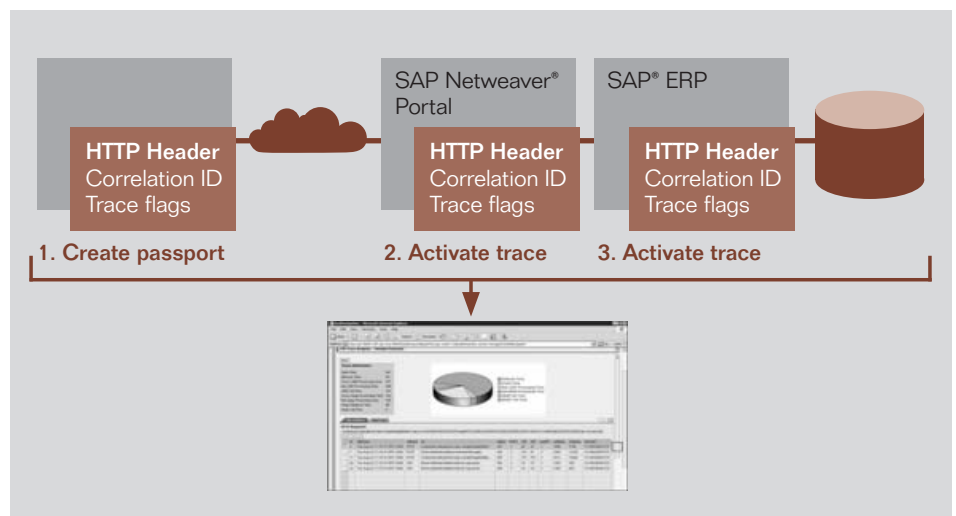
SAP Netweaver®
Portal

SAP® ERP

HTTP Header
Correlation ID
Trace flags

HTTP Header
Correlation ID
Trace flags

HTTP Header
Correlation ID
Trace flags

1. Create passport

2. Activate trace

3. Activate trace

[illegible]